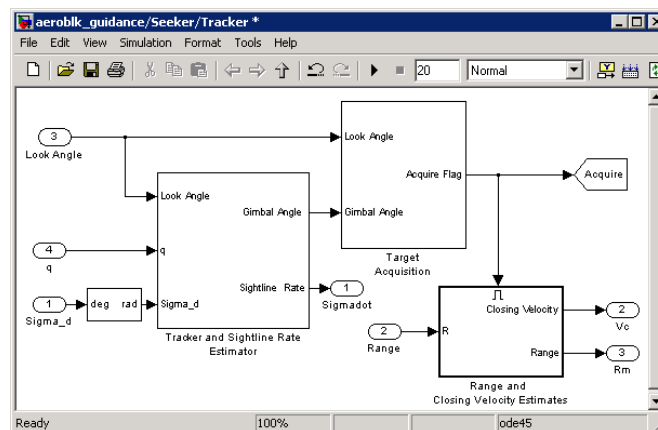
aeroblk_guidance/Seeker/Tracker *

File Edit View Simulation Format Tools Help

20 Normal

3
Look Angle

4
q

1
Sigma_d

deg rad

Look Angle
q
Sigma_d
Gimbal Angle
Sightline Rate
Tracker and Sightline Rate Estimator

1
Sigmadot

Look Angle
Gimbal Angle
Acquire Flag
Target Acquisition

Acquire

2
Range

R
Closing Velocity
Range
Range and Closing Velocity Estimates

2
Vc

3
Rm

Ready 100% ode45